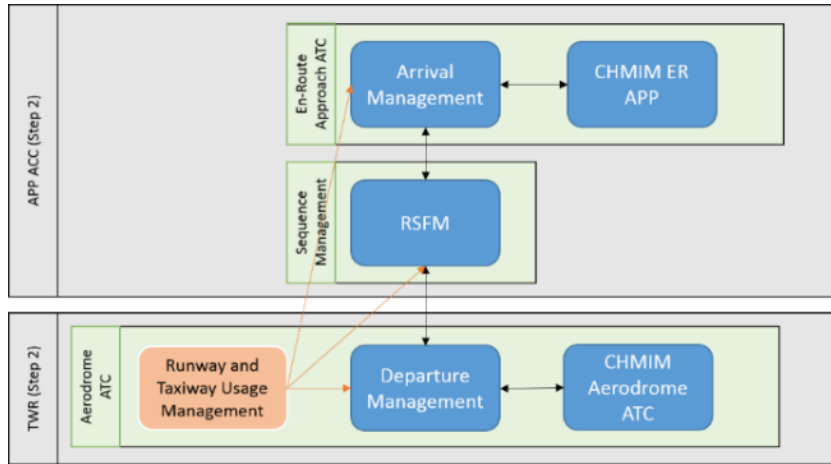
APP ACC (Step 2)

En-Route Approach ATC

Arrival Management

CHMIM ER APP

Sequence Management

RSFM

TWR (Step 2)

Aerodrome ATC

Runway and Taxiway Usage Management

Departure Management

CHMIM Aerodrome ATC